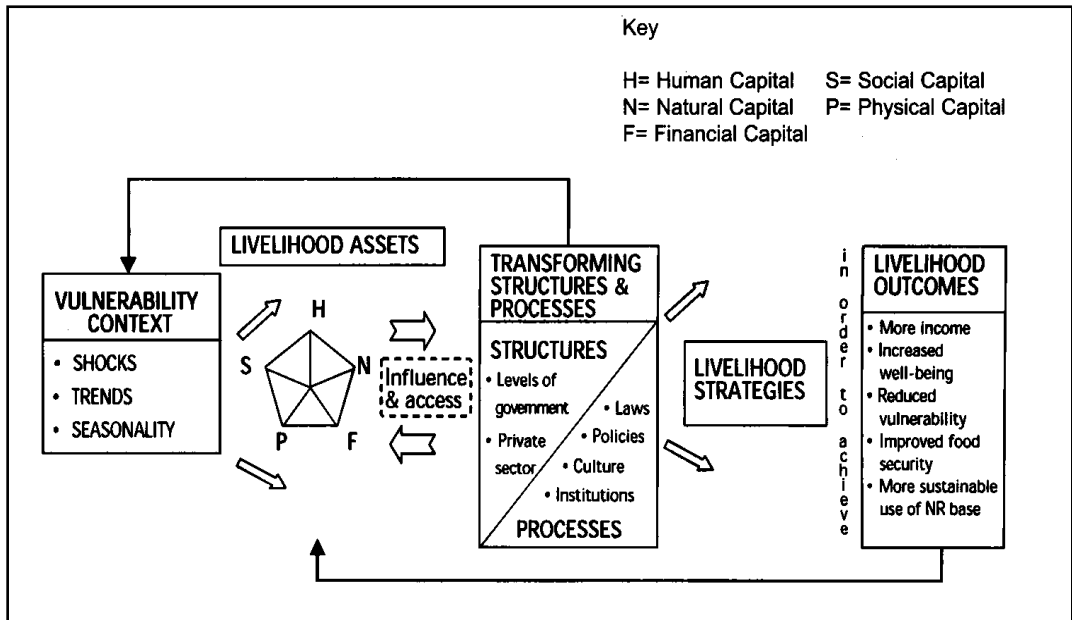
Key

H= Human Capital
S= Social Capital
N= Natural Capital
P= Physical Capital
F= Financial Capital

LIVELIHOOD ASSETS

VULNERABILITY CONTEXT

• SHOCKS
• TRENDS
• SEASONALITY

H
S
N
P
F

Influence & access

TRANSFORMING STRUCTURES & PROCESSES

STRUCTURES

• Levels of government
• Private sector
• Laws
• Policies
• Culture
• Institutions

PROCESSES

LIVELIHOOD STRATEGIES

in order to achieve

LIVELIHOOD OUTCOMES

• More income
• Increased well-being
• Reduced vulnerability
• Improved food security
• More sustainable use of NR base